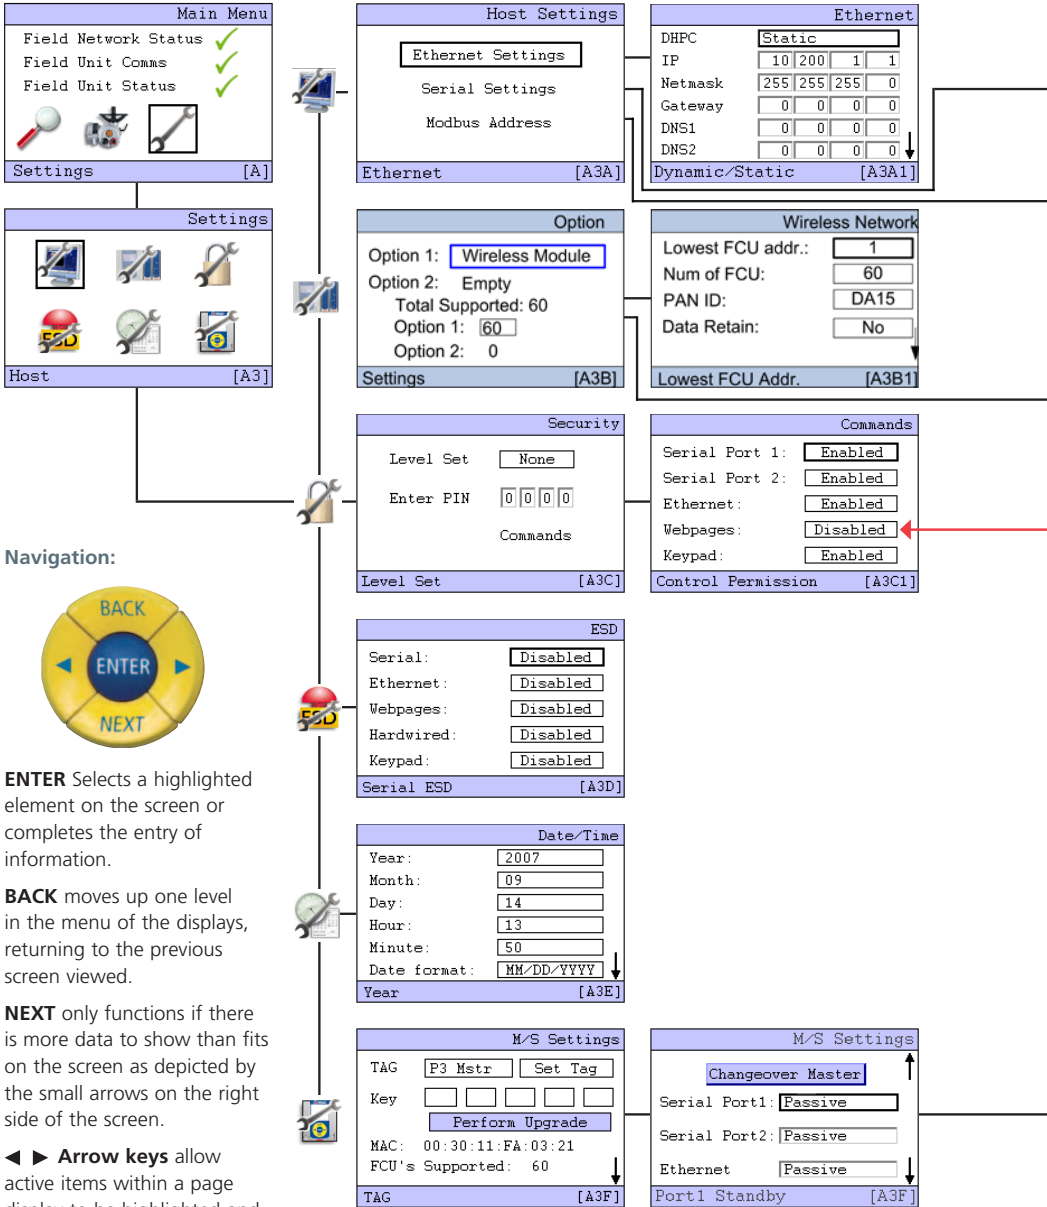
Main Menu
Field Network Status
Field Unit Comms
Field Unit Status
Settings [A]

Settings
Host [A3]

Host Settings
Ethernet Settings
Serial Settings
Modbus Address
Ethernet [A3A]

Ethernet
DHPC Static
IP 10 200 1 1
Netmask 255 255 255 0
Gateway 0 0 0 0
DNS1 0 0 0 0
DNS2 0 0 0 0
Dynamic/Static [A3A1]

Option
Option 1: Wireless Module
Option 2: Empty
Total Supported: 60
Option 1: 60
Option 2: 0
Settings [A3B]

Wireless Network
Lowest FCU addr.: 1
Num of FCU: 60
PAN ID: DA15
Data Retain: No
Lowest FCU Addr. [A3B1]

Security
Level Set None
Enter PIN 0 0 0 0
Commands
Level Set [A3C]

Commands
Serial Port 1: Enabled
Serial Port 2: Enabled
Ethernet: Enabled
Webpages: Disabled
Keypad: Enabled
Control Permission [A3C1]

Navigation:

BACK
ENTER
NEXT

ENTER Selects a highlighted element on the screen or completes the entry of information.

BACK moves up one level in the menu of the displays, returning to the previous screen viewed.

NEXT only functions if there is more data to show than fits on the screen as depicted by the small arrows on the right side of the screen.

◀ ▶ Arrow keys allow active items within a page display to be highlighted and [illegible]

ESD
Serial: Disabled
Ethernet: Disabled
Webpages: Disabled
Hardwired: Disabled
Keypad: Disabled
Serial ESD [A3D]

Date/Time
Year: 2007
Month: 09
Day: 14
Hour: 13
Minute: 50
Date format: MM/DD/YYYY
Year [A3E]

M/S Settings
TAG P3 Mstr Set Tag
Key
Perform Upgrade
MAC: 00:30:11:FA:03:21
FCU's Supported: 60
TAG [A3F]

M/S Settings
Changeover Master
Serial Port1: Passive
Serial Port2: Passive
Ethernet Passive
Port1 Standby [A3F]